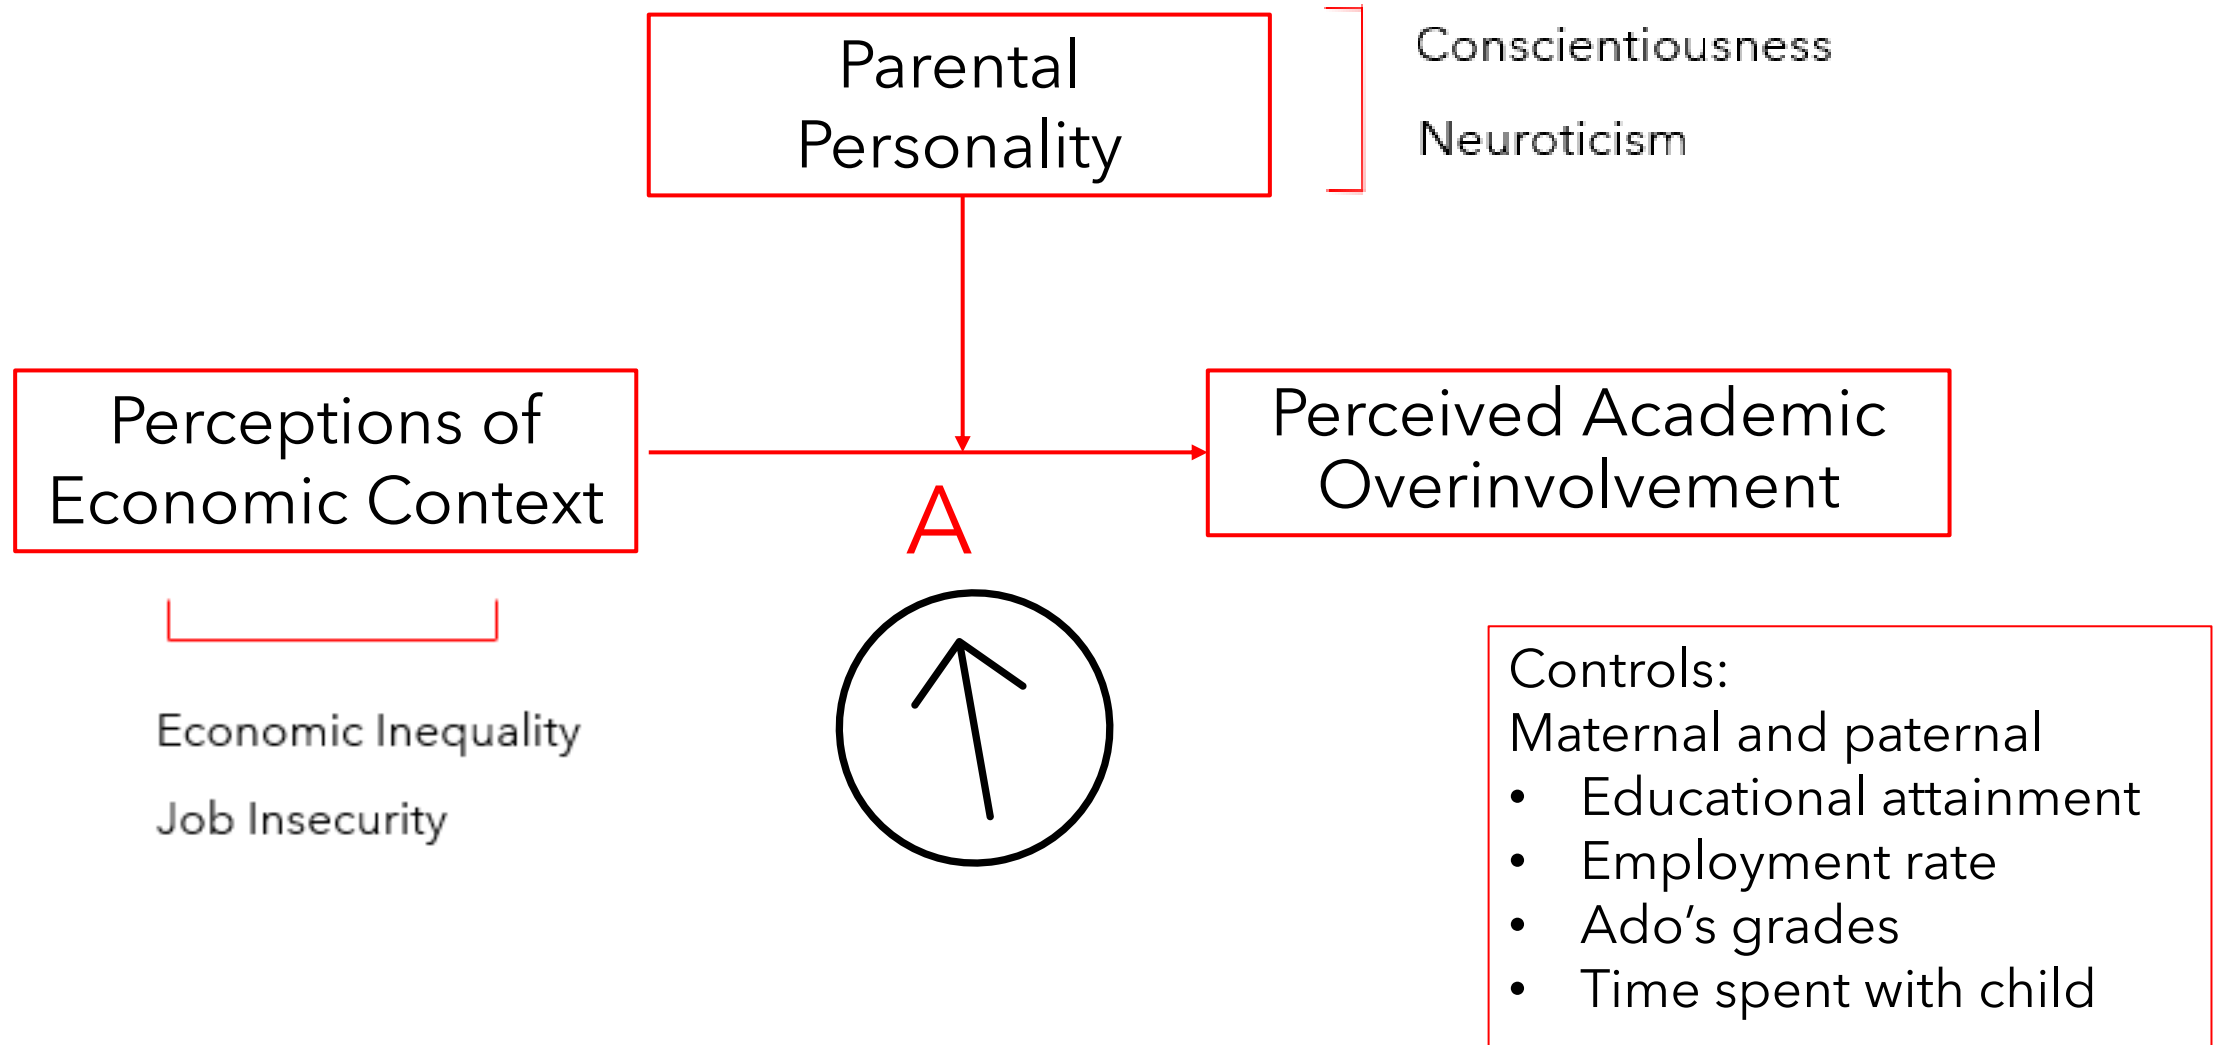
Parental Personality

Conscientiousness

Neuroticism

Perceptions of Economic Context

Perceived Academic Overinvolvement

A

Economic Inequality

Job Insecurity

Controls:
Maternal and paternal
• Educational attainment
• Employment rate
• Ado's grades
• Time spent with child